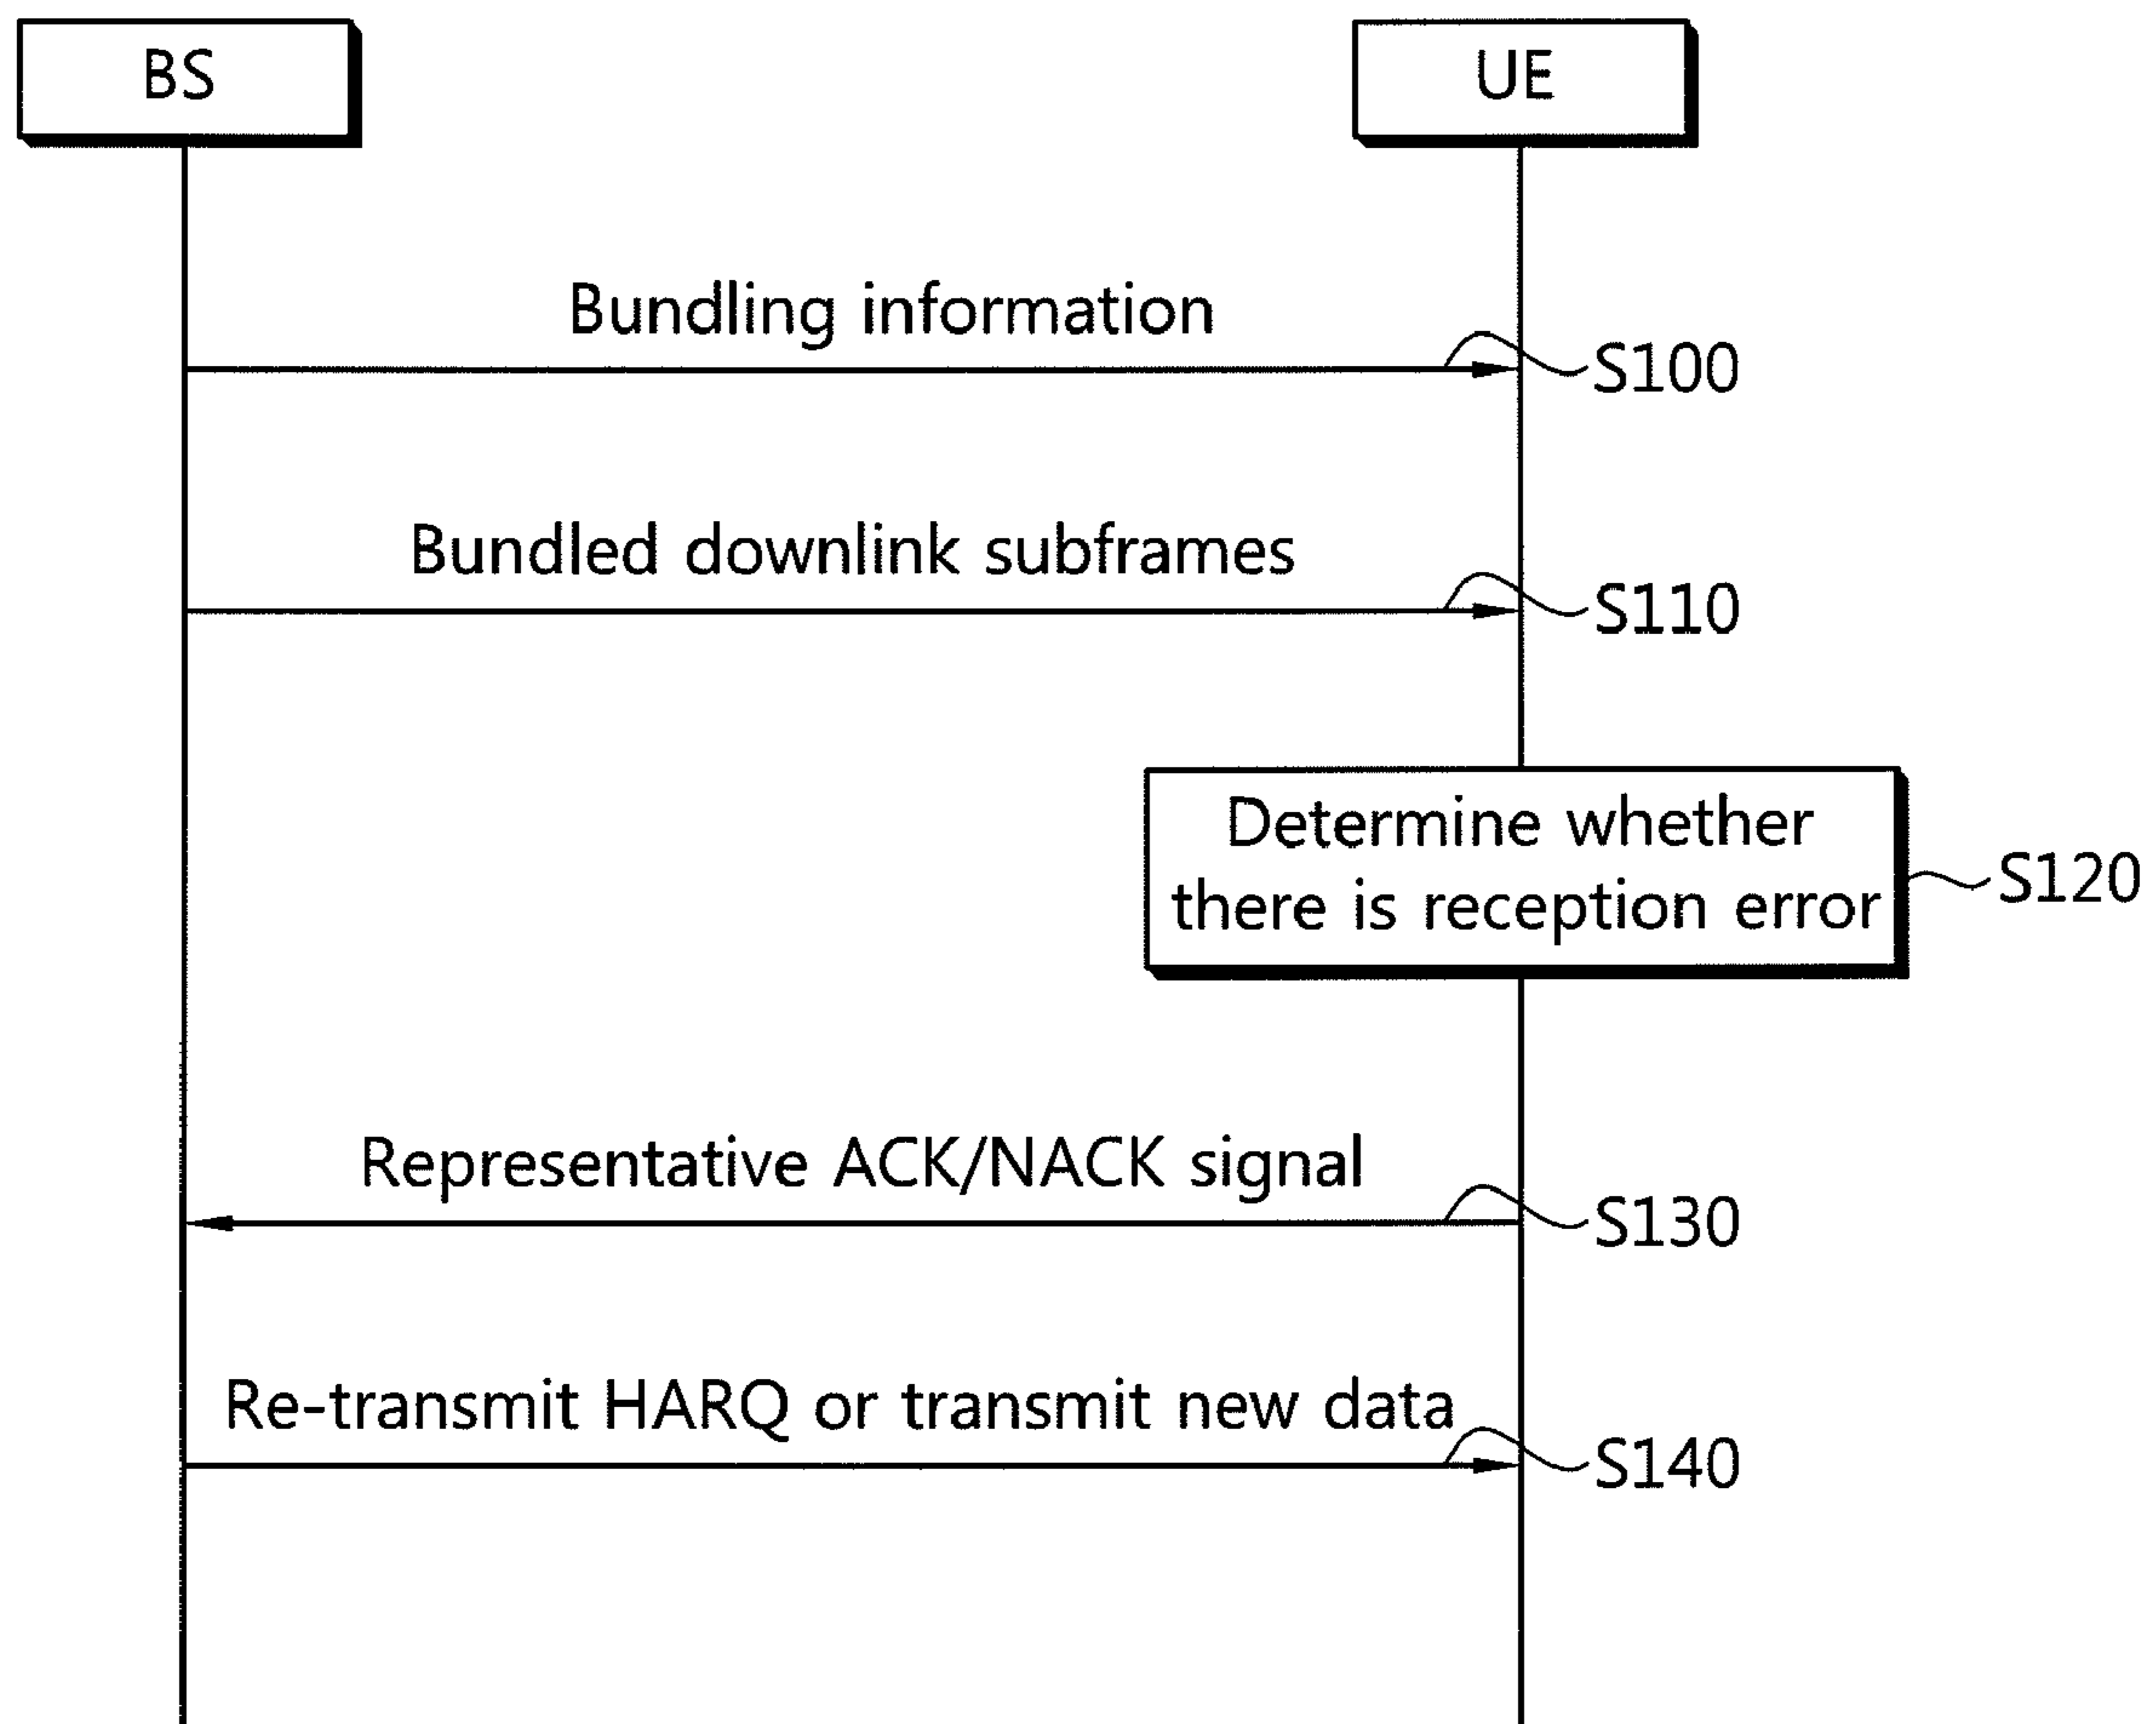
BS

UE

Bundling information

S100

Bundled downlink subframes

S110

Determine whether there is reception error

S120

Representative ACK/NACK signal

S130

Re-transmit HARQ or transmit new data

S140